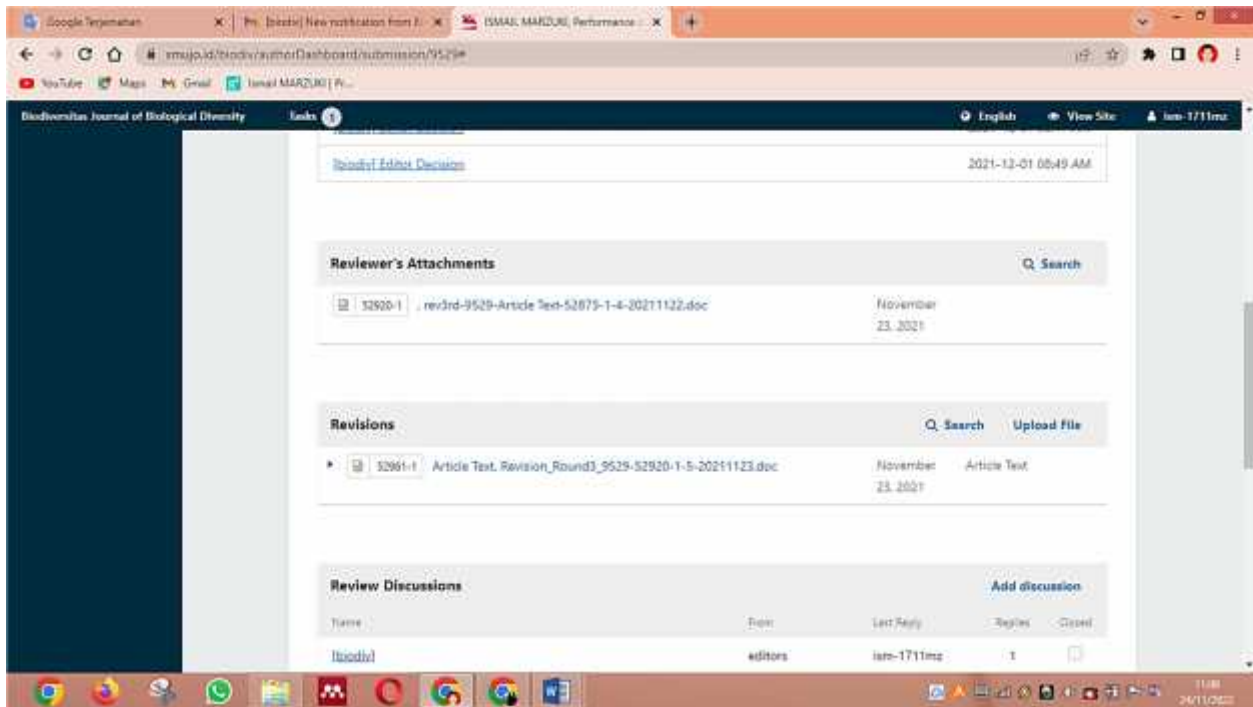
Google Terjemahan | Fw: [biodiv] New notification from B | ISMAIL MARZUKI, Performance

smujo.id/biodiv/authorDashboard/submission/9529#

YouTube | Maps | Gmail | Ismail MARZUKI | P...

Biodiversitas Journal of Biological Diversity | Tasks 5 | English | View Site | ism-1711mz

[biodiv] Editor Decision | 2021-12-01 08:49 AM

Reviewer's Attachments | Search

52920-1 , rev3rd-9529-Article Text-52875-1-4-20211122.doc | November 23, 2021

Revisions | Search | Upload File

52961-1 Article Text, Revision_Round3_9529-52920-1-5-20211123.doc | November 23, 2021 | Article Text

Review Discussions | Add discussion

| Name | From | Last Reply | Replies | Closed |
|---|---|---|---|---|
| [biodiv] | editors | ism-1711mz | 1 | |

11:00
24/11/2021